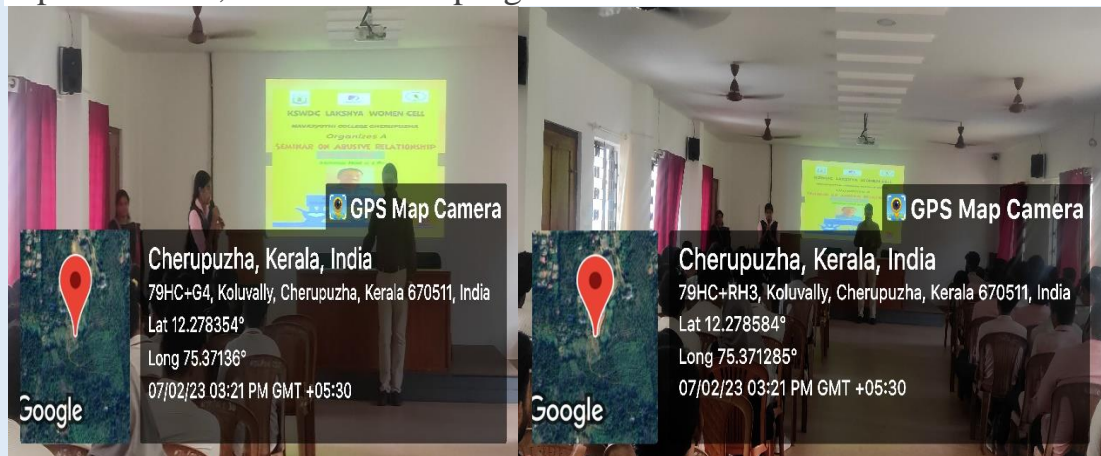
KSWDC LAKSHYA WOMEN CELL
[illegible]
Organizes A
SEMINAR ON ABUSIVE RELATIONSHIP

GPS Map Camera
Cherupuzha, Kerala, India
79HC+G4, Koluvally, Cherupuzha, Kerala 670511, India
Lat 12.278354°
Long 75.37136°
07/02/23 03:21 PM GMT +05:30
Google

GPS Map Camera
Cherupuzha, Kerala, India
79HC+RH3, Koluvally, Cherupuzha, Kerala 670511, India
Lat 12.278584°
Long 75.371285°
07/02/23 03:21 PM GMT +05:30
Google